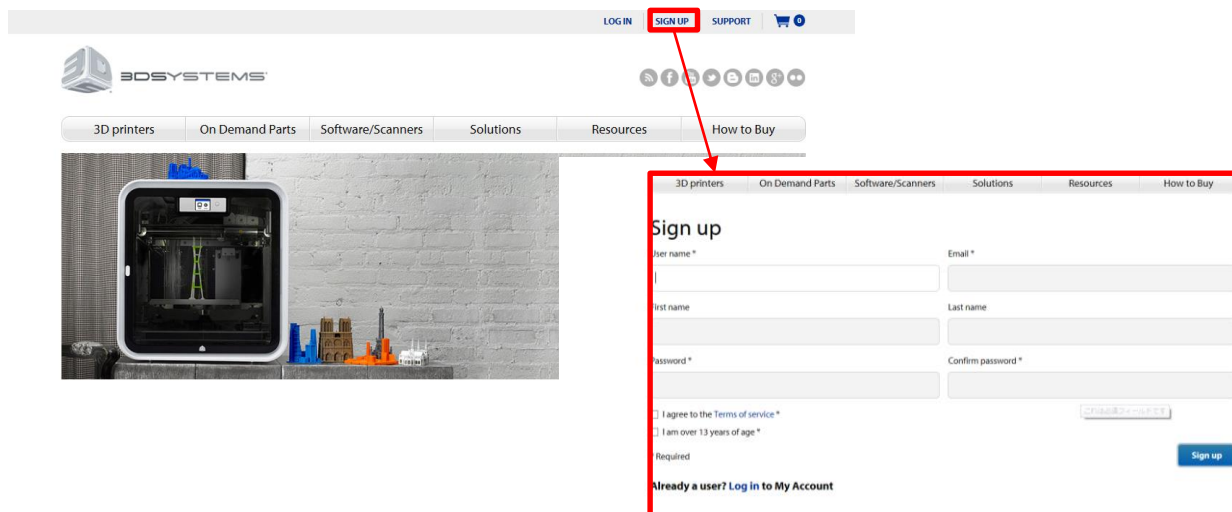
LOG IN SIGN UP SUPPORT 0

3DSYSTEMS

3D printers | On Demand Parts | Software/Scanners | Solutions | Resources | How to Buy

3D printers | On Demand Parts | Software/Scanners | Solutions | Resources | How to Buy

Sign up

User name *

Email *

First name

Last name

Password *

Confirm password *

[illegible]

I agree to the Terms of service *

I am over 13 years of age *

Required

Sign up

Already a user? Log in to My Account